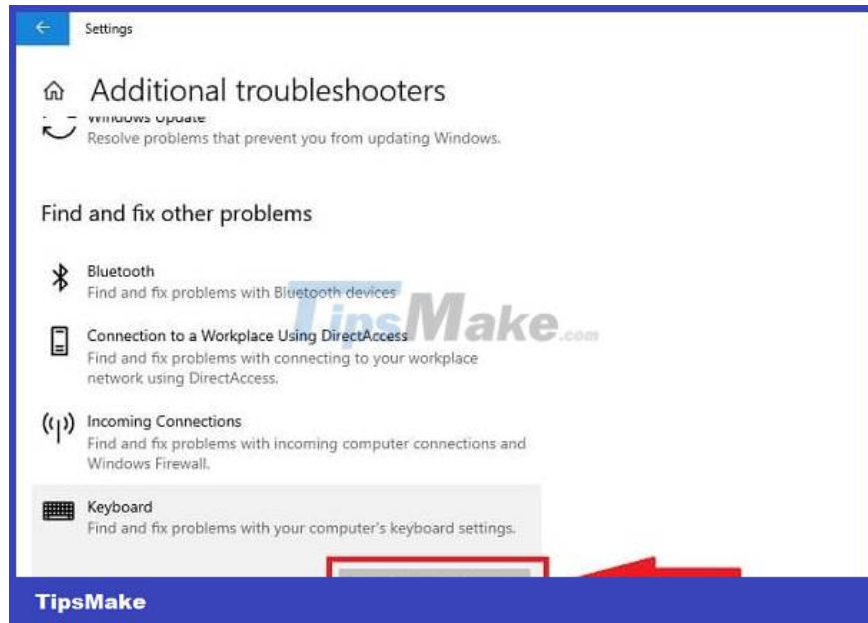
Settings

Additional troubleshooters

Windows Update
Resolve problems that prevent you from updating Windows.

Find and fix other problems

Bluetooth
Find and fix problems with Bluetooth devices

Connection to a Workplace Using DirectAccess
Find and fix problems with connecting to your workplace network using DirectAccess.

Incoming Connections
Find and fix problems with incoming computer connections and Windows Firewall.

Keyboard
Find and fix problems with your computer's keyboard settings.

TipsMake.com

TipsMake